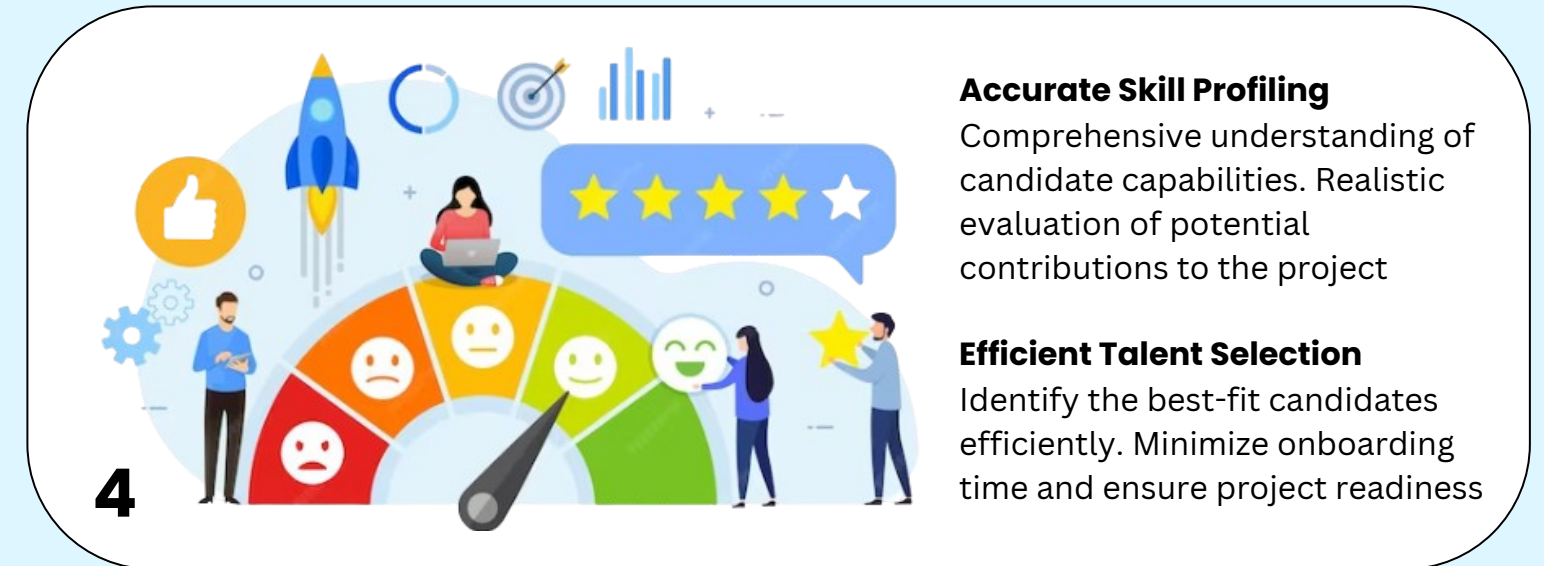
4

**Accurate Skill Profiling**
Comprehensive understanding of candidate capabilities. Realistic evaluation of potential contributions to the project

**Efficient Talent Selection**
Identify the best-fit candidates efficiently. Minimize onboarding time and ensure project readiness